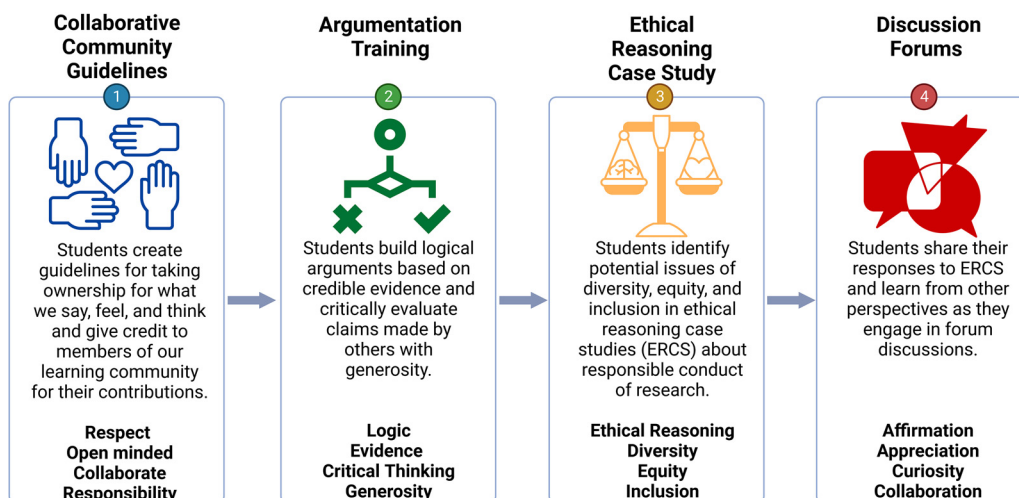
Collaborative Community Guidelines

1

Students create guidelines for taking ownership for what we say, feel, and think and give credit to members of our learning community for their contributions.

Respect
Open minded
Collaborate
Responsibility

Argumentation Training

2

Students build logical arguments based on credible evidence and critically evaluate claims made by others with generosity.

Logic
Evidence
Critical Thinking
Generosity

Ethical Reasoning Case Study

3

Students identify potential issues of diversity, equity, and inclusion in ethical reasoning case studies (ERCS) about responsible conduct of research.

Ethical Reasoning
Diversity
Equity
Inclusion

Discussion Forums

4

Students share their responses to ERCS and learn from other perspectives as they engage in forum discussions.

Affirmation
Appreciation
Curiosity
Collaboration